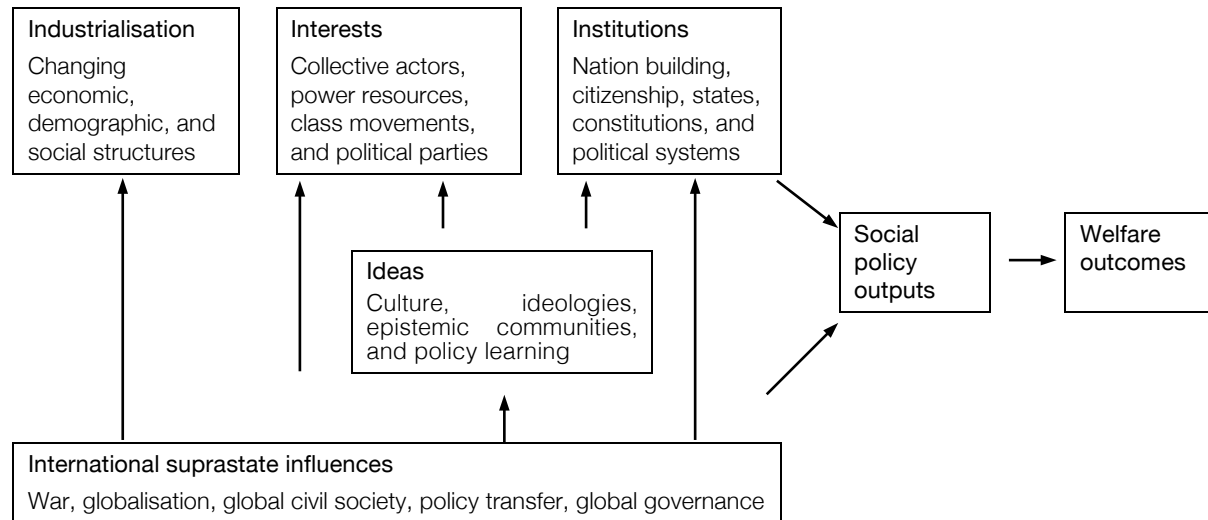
Industrialisation
Changing economic, demographic, and social structures

Interests
Collective actors, power resources, class movements, and political parties

Institutions
Nation building, citizenship, states, constitutions, and political systems

Ideas
Culture, ideologies, epistemic communities, and policy learning

Social policy outputs

Welfare outcomes

International suprastate influences
War, globalisation, global civil society, policy transfer, global governance